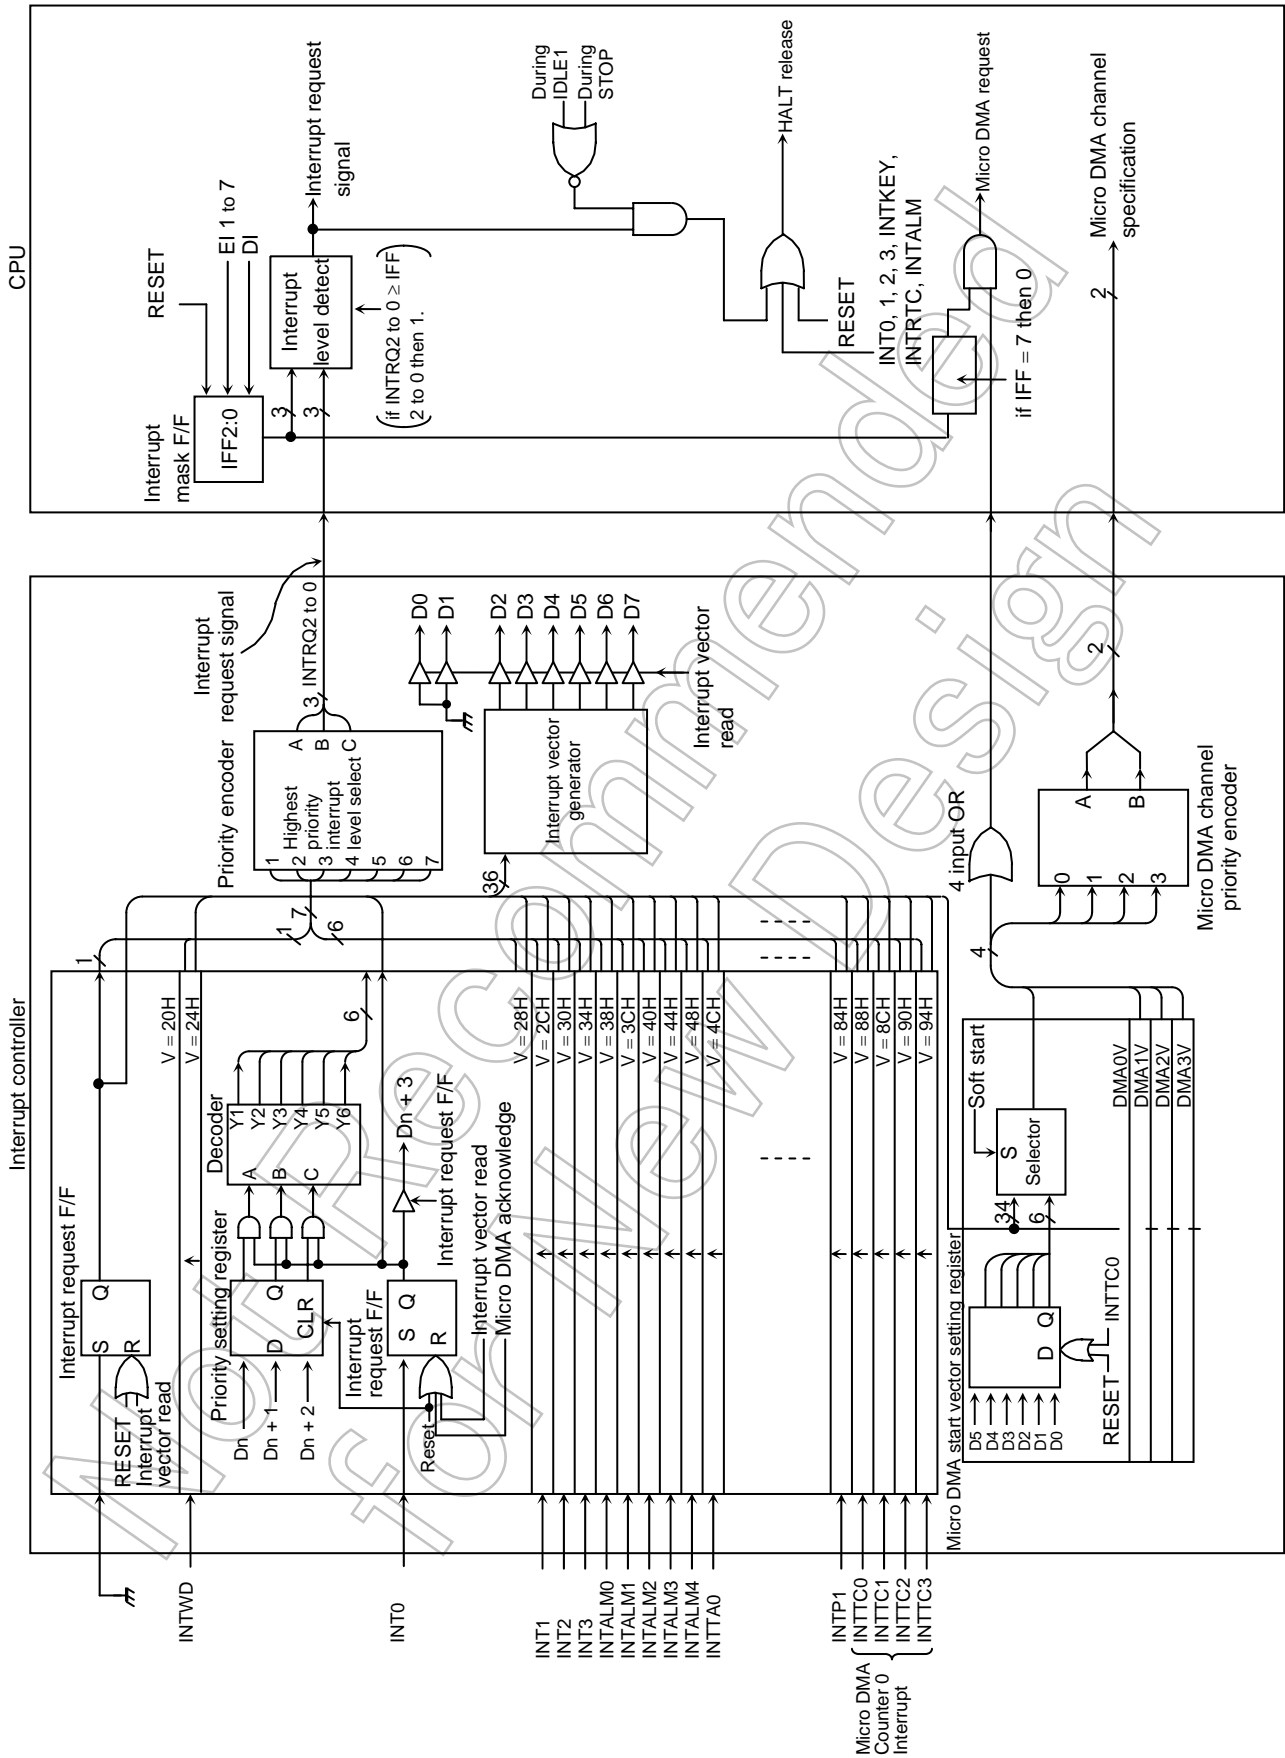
Interrupt controller

CPU

Not Recommended for New Design

Interrupt request F/F

S Q R

RESET
Interrupt vector read

INTWD

INT0

1

V = 20H
V = 24H

Priority setting register

Dn
Dn + 1
Dn + 2

D Q CLR

Decoder
A B C
Y1 Y2 Y3 Y4 Y5 Y6

6

Interrupt request F/F

S Q R

Reset

Interrupt request F/F
Interrupt vector read
Micro DMA acknowledge

Dn + 3

V = 28H
V = 2CH
V = 30H
V = 34H
V = 38H
V = 3CH
V = 40H
V = 44H
V = 48H
V = 4CH

V = 84H
V = 88H
V = 8CH
V = 90H
V = 94H

INT1
INT2
INT3
INTALM0
INTALM1
INTALM2
INTALM3
INTALM4
INTTA0

INTP1
INTTC0
INTTC1
INTTC2
INTTC3

Micro DMA Counter 0 Interrupt

Priority encoder

1 Highest priority interrupt level select
2
3
4
5
6
7

A B C

1 7 6

3 INTRQ2 to 0

Interrupt request signal

36

Interrupt vector generator

D0 D1 D2 D3 D4 D5 D6 D7

Interrupt vector read

4 input OR

4

Micro DMA channel priority encoder

0 1 2 3

A B

2

Micro DMA start vector setting register

D5 D4 D3 D2 D1 D0

D Q

RESET

INTTC0

34 6

S
Selector

Soft start

DMA0V
DMA1V
DMA2V
DMA3V

Interrupt mask F/F

IFF2:0

RESET

EI 1 to 7
DI

3 3

Interrupt level detect

Interrupt request signal

(if INTRQ2 to 0 ≥ IFF 2 to 0 then 1.

During IDLE1
During STOP

HALT release

RESET

INT0, 1, 2, 3, INTKEY, INTRTC, INTALM

Micro DMA request

if IFF = 7 then 0

Micro DMA channel specification

2